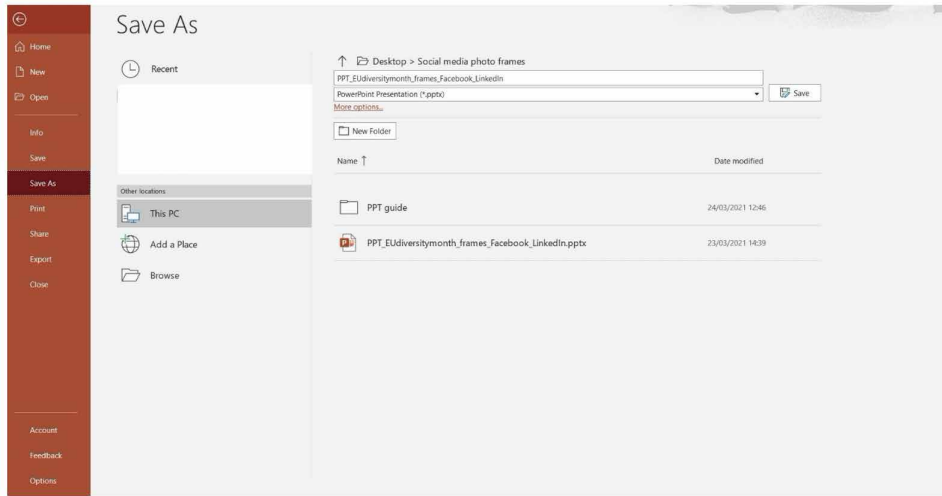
Home
New
Open
Info
Save
Save As
Print
Share
Export
Close
Account
Feedback
Options

Save As

Recent

Other locations

This PC

Add a Place

Browse

Desktop > Social media photo frames

PPT_EUdiversitymonth_frames_Facebook_LinkedIn

PowerPoint Presentation (*.pptx)

Save

More options...

New Folder

| Name ↑ | Date modified |
|---|---|
| PPT guide | 24/03/2021 12:46 |
| PPT_EUdiversitymonth_frames_Facebook_LinkedIn.pptx | 23/03/2021 14:39 |